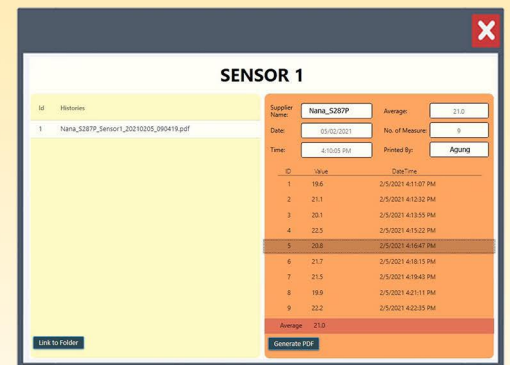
SENSOR 1

| Id | Histories |
|---|---|
| 1 | Nana_5287P_Sensor1_20210205_090419.pdf |

Link to Folder

Supplier Name: Nana_5287P
Average: 21.0
Date: 05/02/2021
No. of Measure: 9
Time: 4:10:05 PM
Printed By: Agung

| ID | Value | DateTime |
|---|---|---|
| 1 | 19.6 | 2/5/2021 4:11:07 PM |
| 2 | 21.1 | 2/5/2021 4:12:32 PM |
| 3 | 20.1 | 2/5/2021 4:13:55 PM |
| 4 | 22.5 | 2/5/2021 4:15:22 PM |
| 5 | 20.8 | 2/5/2021 4:16:47 PM |
| 6 | 21.7 | 2/5/2021 4:18:15 PM |
| 7 | 21.5 | 2/5/2021 4:19:43 PM |
| 8 | 19.9 | 2/5/2021 4:21:11 PM |
| 9 | 22.2 | 2/5/2021 4:22:35 PM |

Average 21.0

Generate PDF